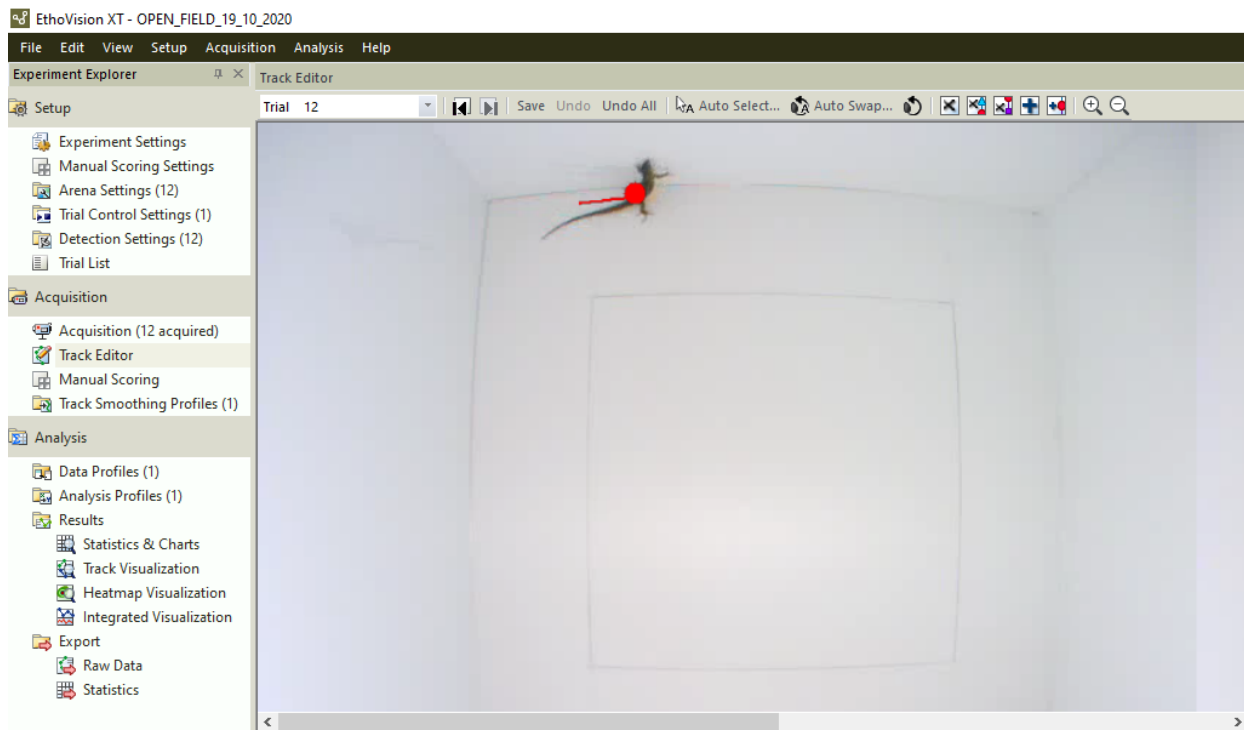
EthoVision XT - OPEN_FIELD_19_10_2020

File Edit View Setup Acquisition Analysis Help

Experiment Explorer

Setup
Experiment Settings
Manual Scoring Settings
Arena Settings (12)
Trial Control Settings (1)
Detection Settings (12)
Trial List

Acquisition
Acquisition (12 acquired)
Track Editor
Manual Scoring
Track Smoothing Profiles (1)

Analysis
Data Profiles (1)
Analysis Profiles (1)
Results
Statistics & Charts
Track Visualization
Heatmap Visualization
Integrated Visualization
Export
Raw Data
Statistics

Track Editor

Trial 12 Save Undo Undo All Auto Select... Auto Swap...